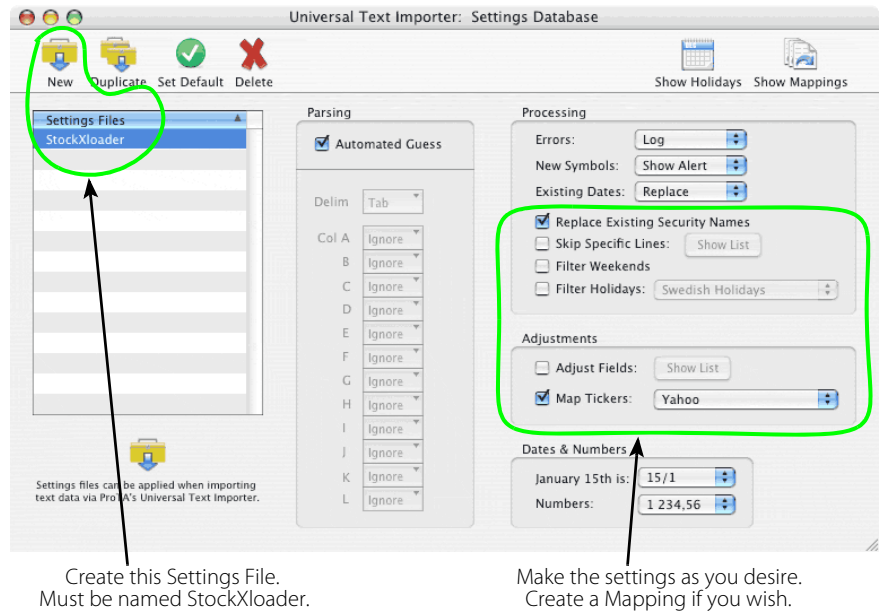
Universal Text Importer: Settings Database

New Duplicate Set Default Delete

Show Holidays Show Mappings

Settings Files
StockXloader

Parsing

Automated Guess

Delim Tab

Col A Ignore
B Ignore
C Ignore
D Ignore
E Ignore
F Ignore
G Ignore
H Ignore
I Ignore
J Ignore
K Ignore
L Ignore

Processing

Errors: Log
New Symbols: Show Alert
Existing Dates: Replace

Replace Existing Security Names
Skip Specific Lines: Show List
Filter Weekends
Filter Holidays: Swedish Holidays

Adjustments

Adjust Fields: Show List
Map Tickers: Yahoo

Dates & Numbers

January 15th is: 15/1
Numbers: 1 234,56

Settings files can be applied when importing text data via ProTA's Universal Text Importer.

Create this Settings File.
Must be named StockXloader.

Make the settings as you desire.
Create a Mapping if you wish.